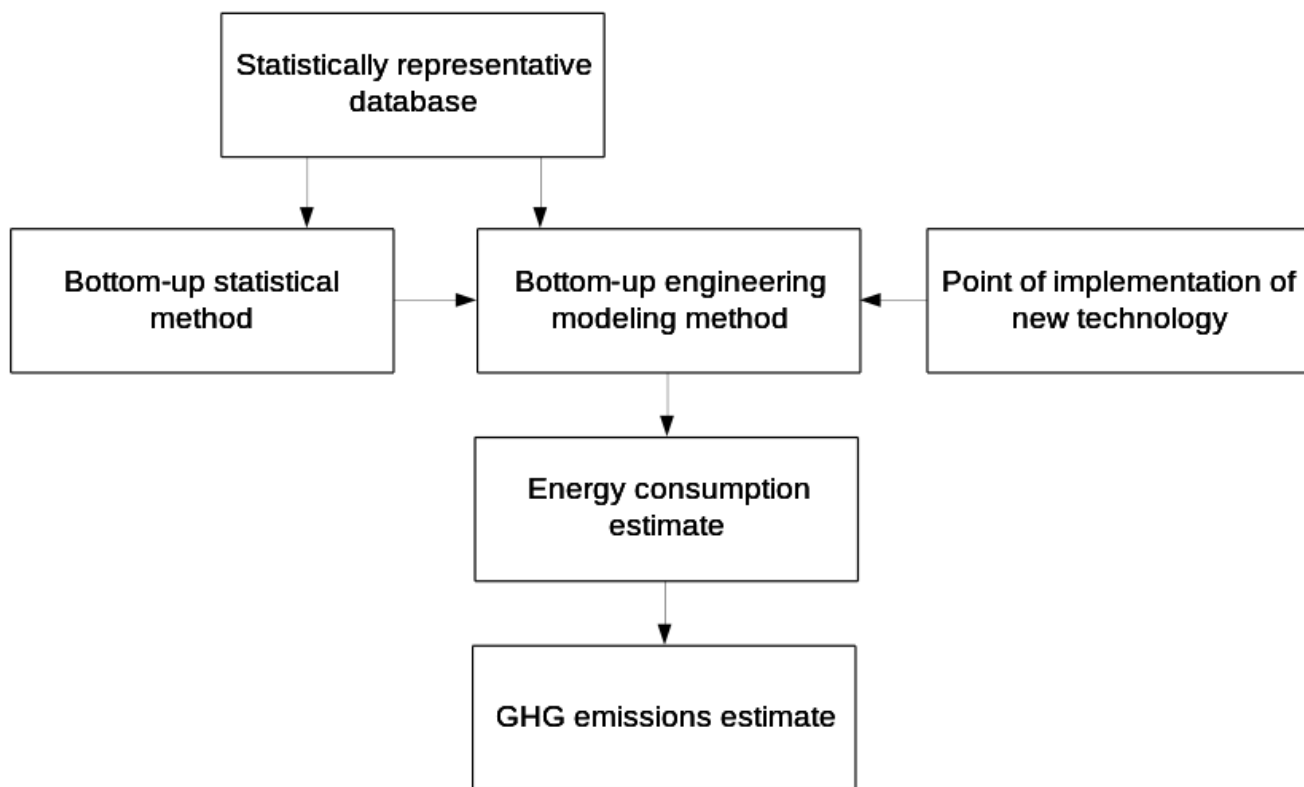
Statistically representative database

Bottom-up statistical method

Bottom-up engineering modeling method

Point of implementation of new technology

Energy consumption estimate

GHG emissions estimate